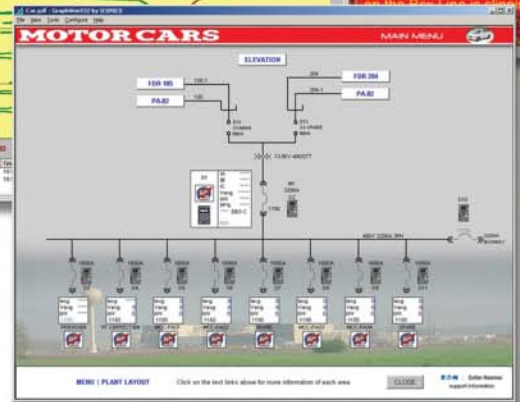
Car.gdf - GraphWorX32 by ICONICS
File View Tools Configure Help
MOTOR CARS
MAIN MENU
ELEVATION
FDR 505
PA02
FDR 204
PA02
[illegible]
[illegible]
480V 3200A 3PH
MENU | PLANT LAYOUT
Click on the text links above for more information of each area
CLOSE
Cutler-Hammer
support information